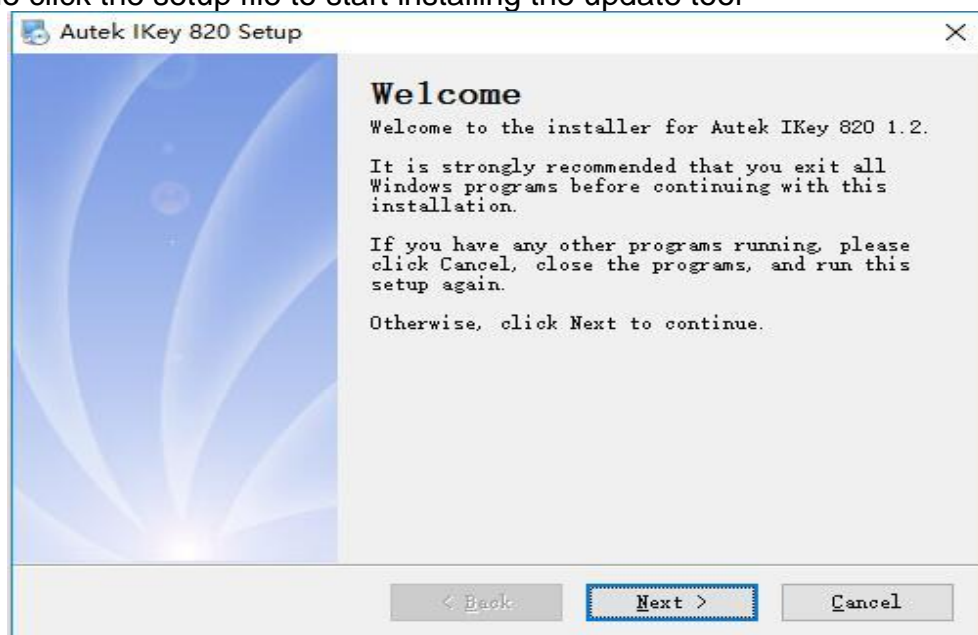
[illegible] click the setup file to start installing the update tool

Autek IKey 820 Setup

Welcome

Welcome to the installer for Autek IKey 820 1.2.

It is strongly recommended that you exit all Windows programs before continuing with this installation.

If you have any other programs running, please click Cancel, close the programs, and run this setup again.

Otherwise, click Next to continue.

< Back
Next >
Cancel